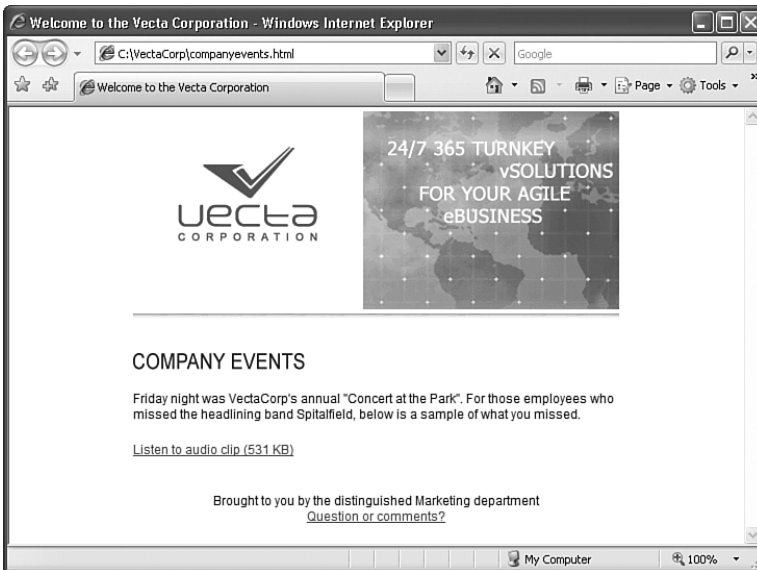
Welcome to the Vecta Corporation - Windows Internet Explorer

C:\VectaCorp\companyevents.html

Google

Welcome to the Vecta Corporation

Page ▾ Tools ▾

vecta
CORPORATION

24/7 365 TURNKEY vSOLUTIONS FOR YOUR AGILE eBUSINESS

COMPANY EVENTS

Friday night was VectaCorp's annual "Concert at the Park". For those employees who missed the headlining band Spitalfield, below is a sample of what you missed.

Listen to audio clip (531 KB)

Brought to you by the distinguished Marketing department
Question or comments?

My Computer

100%